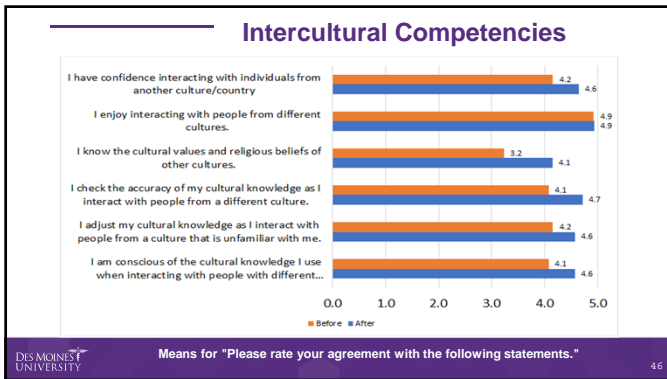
Intercultural Competencies

| Statement | Before | After |
|---|---|---|
| I have confidence interacting with individuals from another culture/country | 4.2 | 4.6 |
| I enjoy interacting with people from different cultures. | 4.9 | 4.9 |
| I know the cultural values and religious beliefs of other cultures. | 3.2 | 4.1 |
| I check the accuracy of my cultural knowledge as I interact with people from a different culture. | 4.1 | 4.7 |
| I adjust my cultural knowledge as I interact with people from a culture that is unfamiliar with me. | 4.2 | 4.6 |
| I am conscious of the cultural knowledge I use when interacting with people with different... | 4.1 | 4.6 |

0.0 1.0 2.0 3.0 4.0 5.0

Before After

DES MOINES UNIVERSITY

Means for "Please rate your agreement with the following statements."

46